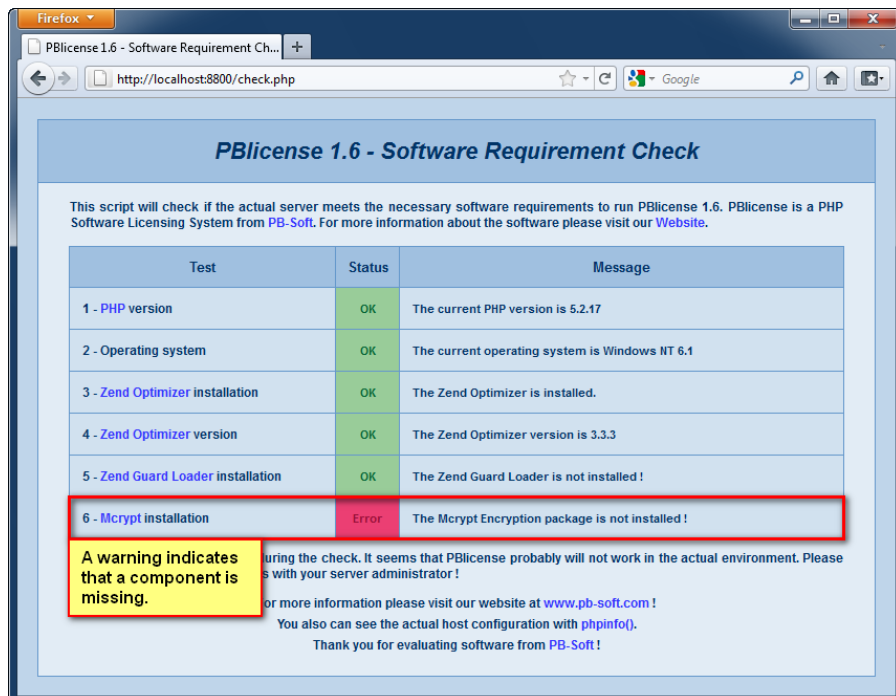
Firefox

PBlicense 1.6 - Software Requirement Ch...

http://localhost:8800/check.php

Google

PBlicense 1.6 - Software Requirement Check

This script will check if the actual server meets the necessary software requirements to run PBlicense 1.6. PBlicense is a PHP Software Licensing System from PB-Soft. For more information about the software please visit our Website.

| Test | Status | Message |
|---|---|---|
| 1 - PHP version | OK | The current PHP version is 5.2.17 |
| 2 - Operating system | OK | The current operating system is Windows NT 6.1 |
| 3 - Zend Optimizer installation | OK | The Zend Optimizer is installed. |
| 4 - Zend Optimizer version | OK | The Zend Optimizer version is 3.3.3 |
| 5 - Zend Guard Loader installation | OK | The Zend Guard Loader is not installed ! |
| 6 - Mcrypt installation | Error | The Mcrypt Encryption package is not installed ! |

A warning indicates that a component is missing.

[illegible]uring the check. It seems that PBlicense probably will not work in the actual environment. Please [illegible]s with your server administrator !

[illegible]or more information please visit our website at www.pb-soft.com !

You also can see the actual host configuration with phpinfo().

Thank you for evaluating software from PB-Soft !